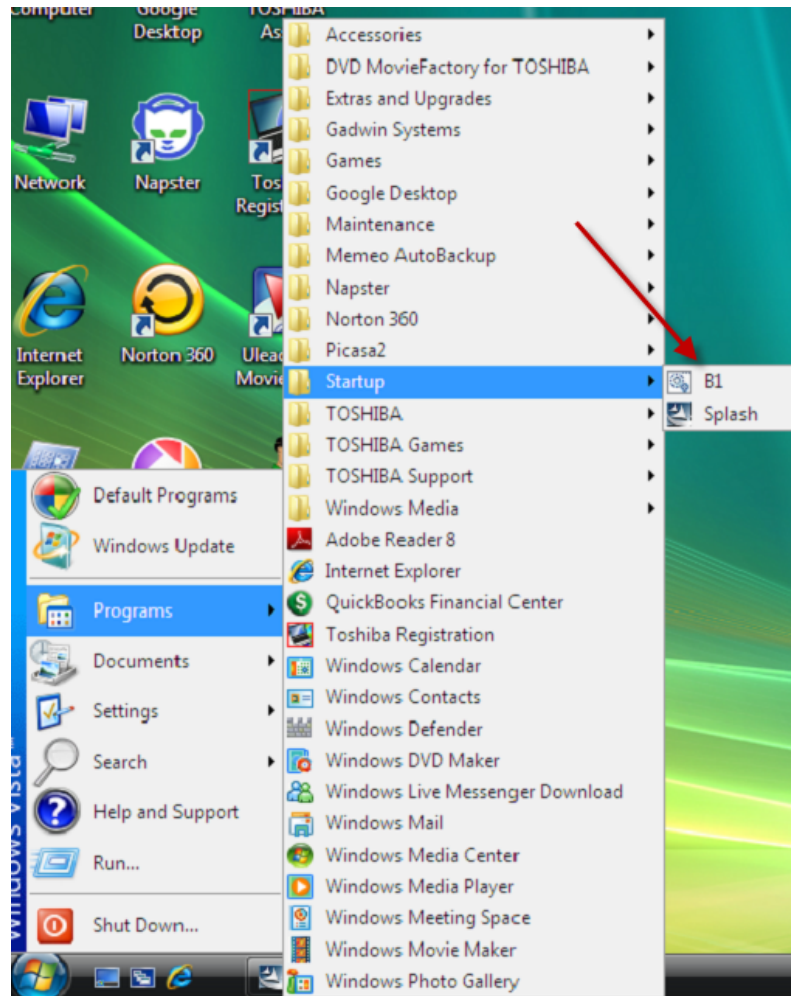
Computer
Google Desktop
TOSHIBA As

Network
Napster
Tos Regis

Internet Explorer
Norton 360
Ulead Movie

Accessories
DVD MovieFactory for TOSHIBA
Extras and Upgrades
Gadwin Systems
Games
Google Desktop
Maintenance
Memeo AutoBackup
Napster
Norton 360
Picasa2
Startup
TOSHIBA
TOSHIBA Games
TOSHIBA Support
Windows Media
Adobe Reader 8
Internet Explorer
QuickBooks Financial Center
Toshiba Registration
Windows Calendar
Windows Contacts
Windows Defender
Windows DVD Maker
Windows Live Messenger Download
Windows Mail
Windows Media Center
Windows Media Player
Windows Meeting Space
Windows Movie Maker
Windows Photo Gallery

B1
Splash

Default Programs
Windows Update
Programs
Documents
Settings
Search
Help and Support
Run...
Shut Down...

Windows Vista